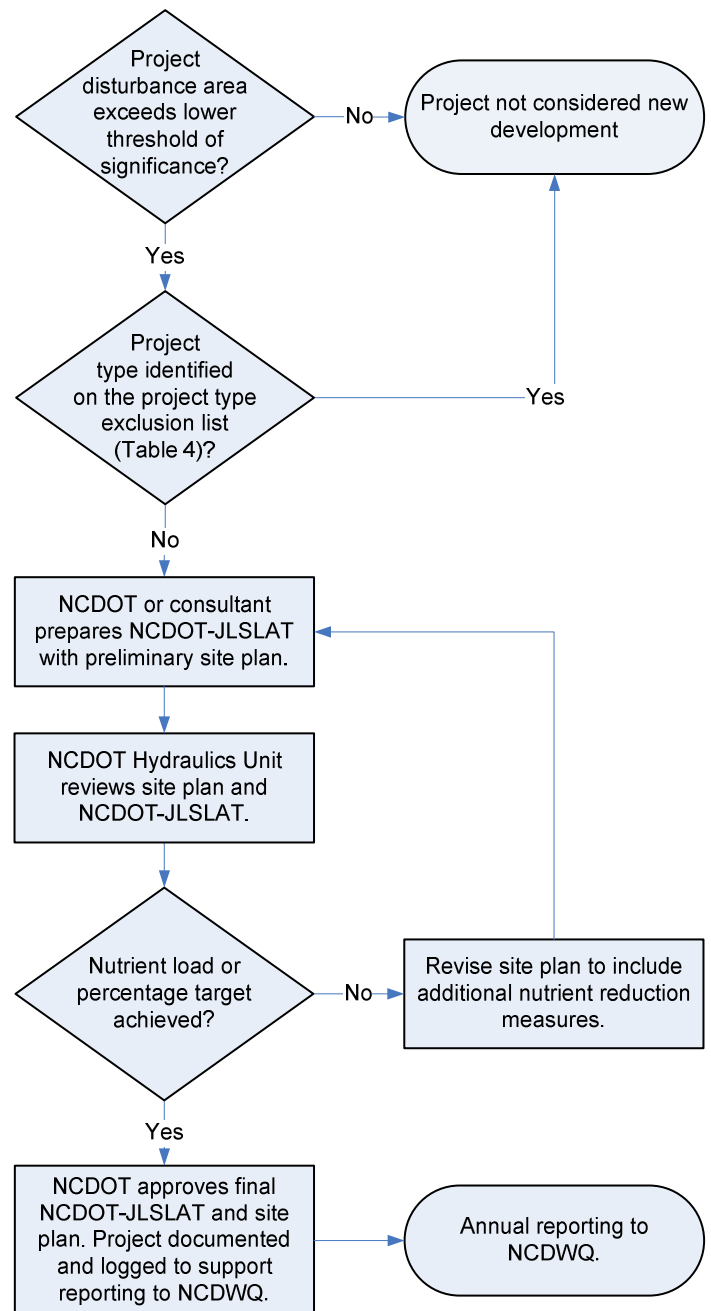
Project disturbance area exceeds lower threshold of significance?

No

Project not considered new development

Yes

Project type identified on the project type exclusion list (Table 4)?

Yes

No

NCDOT or consultant prepares NCDOT-JLSLAT with preliminary site plan.

NCDOT Hydraulics Unit reviews site plan and NCDOT-JLSLAT.

Nutrient load or percentage target achieved?

No

Revise site plan to include additional nutrient reduction measures.

Yes

NCDOT approves final NCDOT-JLSLAT and site plan. Project documented and logged to support reporting to NCDWQ.

Annual reporting to NCDWQ.